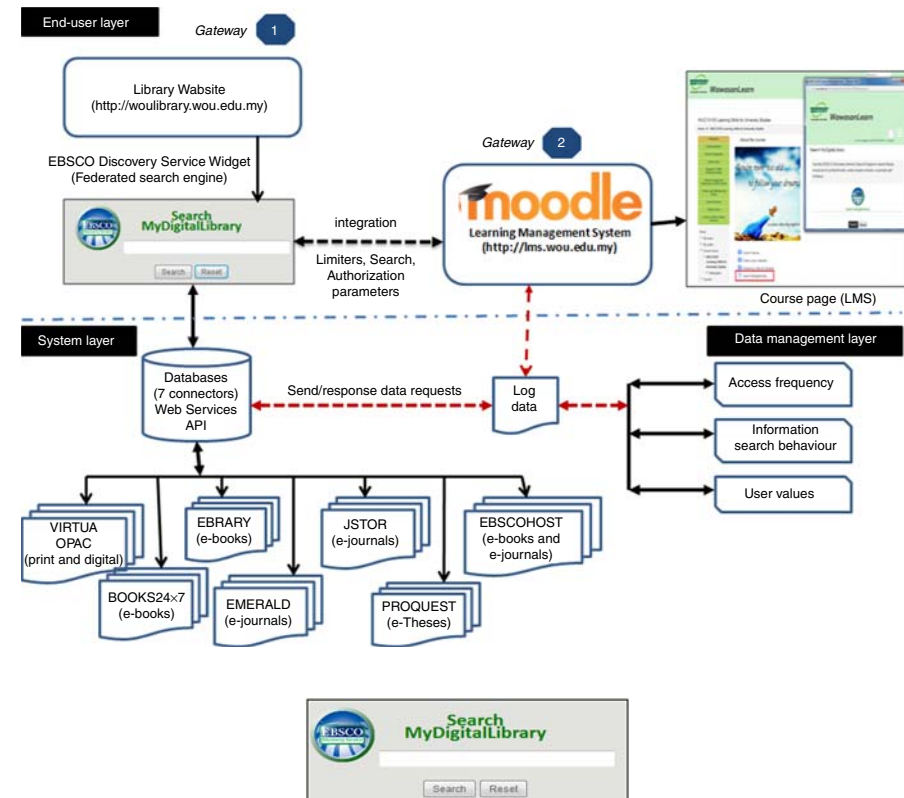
End-user layer

Gateway 1

Library Wabsite (http://woulibrary.wou.edu.my)

EBSCO Discovery Service Widget (Federated search engine)

EBSCO

Search MyDigitalLibrary

Search Reset

integration

Limiters, Search, Authorization parameters

Gateway 2

moodle

Learning Management System (http://lms.wou.edu.my)

WawasanLearn

Course page (LMS)

System layer

Data management layer

Databases (7 connectors) Web Services API

Send/response data requests

Log data

Access frequency

Information search behaviour

User values

VIRTUA OPAC (print and digital)

BOOKS24×7 (e-books)

EBRARY (e-books)

EMERALD (e-journals)

JSTOR (e-journals)

PROQUEST (e-Theses)

EBSCOHOST (e-books and e-journals)

EBSCO

Search MyDigitalLibrary

Search Reset